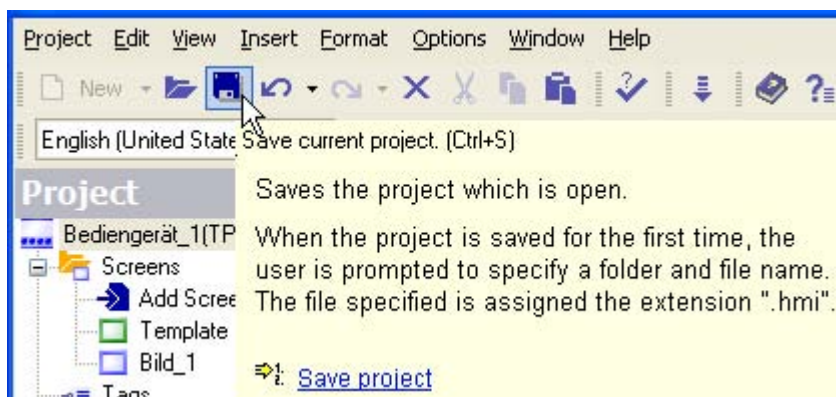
Project Edit View Insert Format Options Window Help

New

English (United State Save current project. (Ctrl+S)

Project

Bediengerät_1(TP

Screens

Add Scree

Template

Bild_1

Tags

Saves the project which is open.

When the project is saved for the first time, the user is prompted to specify a folder and file name. The file specified is assigned the extension ".hmi".

Save project